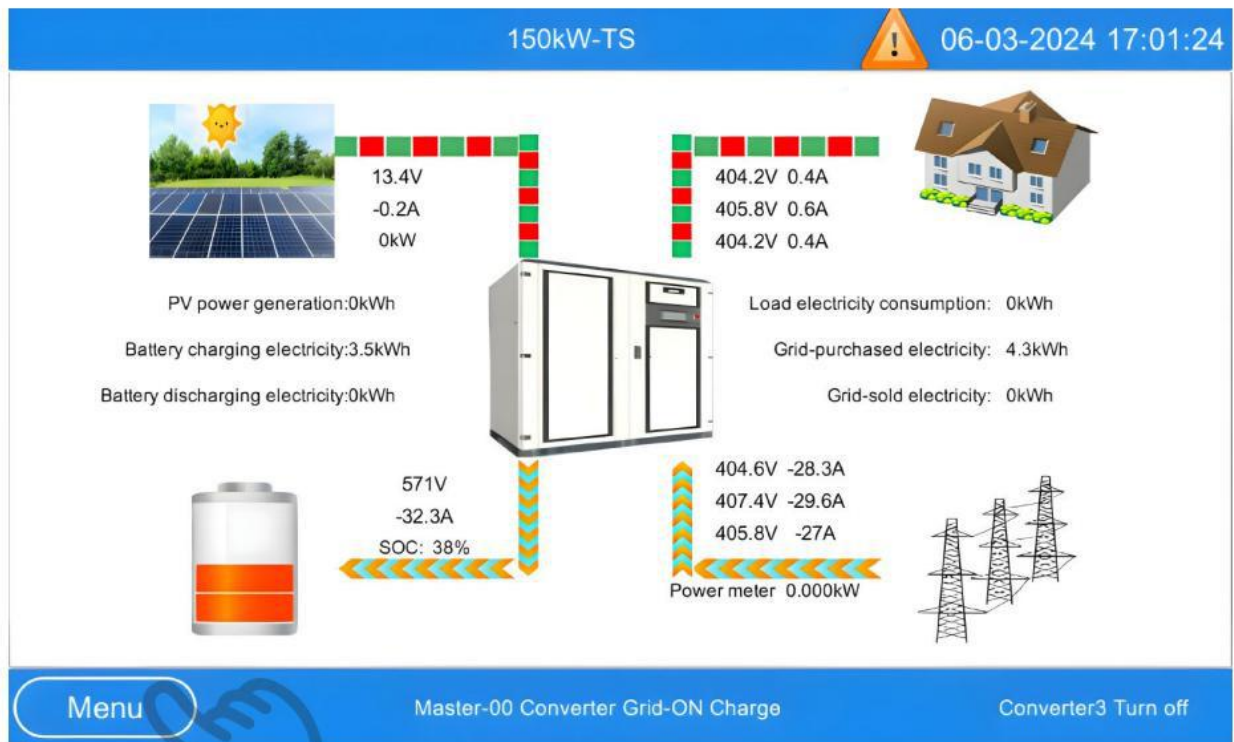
150kW-TS

06-03-2024 17:01:24

13.4V
-0.2A
0kW

404.2V 0.4A
405.8V 0.6A
404.2V 0.4A

PV power generation:0kWh

Battery charging electricity:3.5kWh

Battery discharging electricity:0kWh

Load electricity consumption: 0kWh

Grid-purchased electricity: 4.3kWh

Grid-sold electricity: 0kWh

571V
-32.3A
SOC: 38%

404.6V -28.3A
407.4V -29.6A
405.8V -27A

Power meter 0.000kW

Menu

Master-00 Converter Grid-ON Charge

Converter3 Turn off